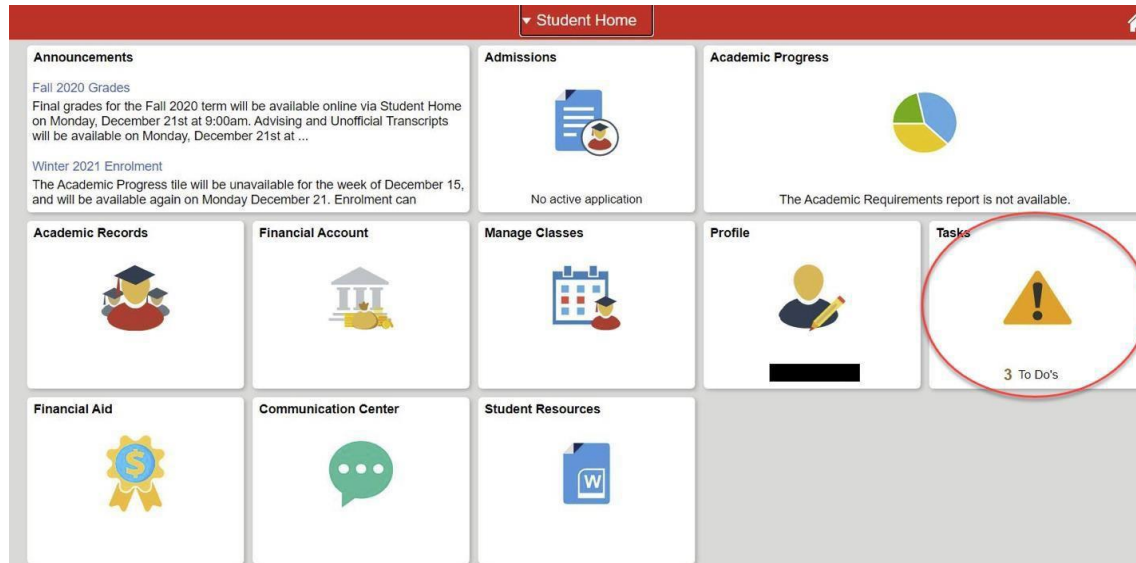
▾ Student Home

Announcements

Fall 2020 Grades

Final grades for the Fall 2020 term will be available online via Student Home on Monday, December 21st at 9:00am. Advising and Unofficial Transcripts will be available on Monday, December 21st at ...

Winter 2021 Enrolment

The Academic Progress tile will be unavailable for the week of December 15, and will be available again on Monday December 21. Enrolment can

Admissions

No active application

Academic Progress

The Academic Requirements report is not available.

Academic Records

Financial Account

Manage Classes

Profile

Tasks

3 To Do's

Financial Aid

Communication Center

Student Resources

W